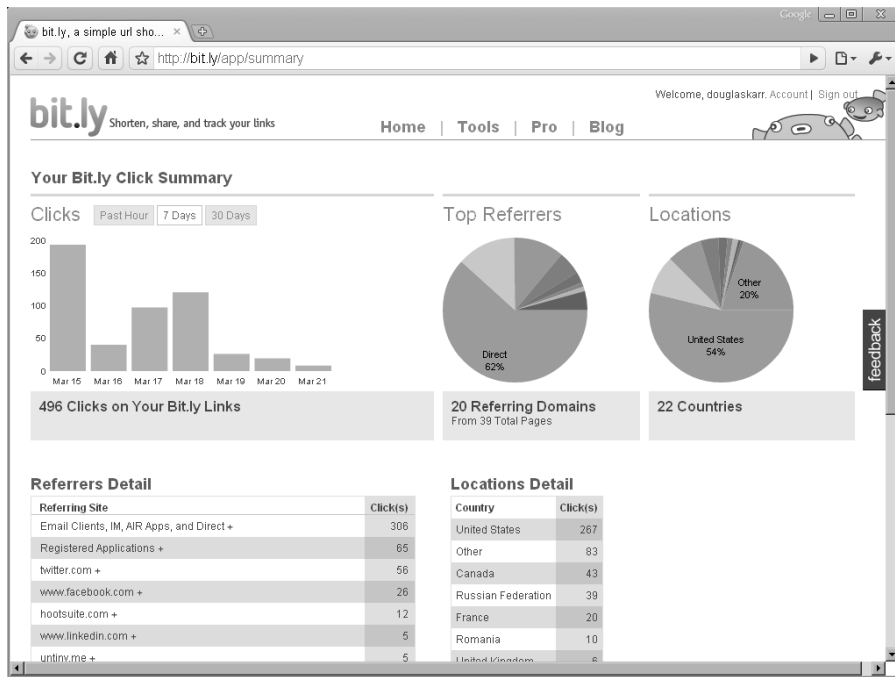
bit.ly, a simple url sho... ×

Google

http://bit.ly/app/summary

bit.ly Shorten, share, and track your links

Home | Tools | Pro | Blog

Welcome, douglaskarr. Account | Sign out

Your Bit.ly Click Summary

Clicks Past Hour 7 Days 30 Days

200
150
100
50
0

Mar 15 Mar 16 Mar 17 Mar 18 Mar 19 Mar 20 Mar 21

496 Clicks on Your Bit.ly Links

Top Referrers

Direct
62%

20 Referring Domains
From 39 Total Pages

Locations

Other
20%

United States
54%

22 Countries

feedback

Referrers Detail

| Referring Site | Click(s) |
|---|---|
| Email Clients, IM, AIR Apps, and Direct + | 306 |
| Registered Applications + | 65 |
| twitter.com + | 56 |
| www.facebook.com + | 26 |
| hootsuite.com + | 12 |
| www.linkedin.com + | 5 |
| untiny.me + | 5 |

Locations Detail

| Country | Click(s) |
|---|---|
| United States | 267 |
| Other | 83 |
| Canada | 43 |
| Russian Federation | 39 |
| France | 20 |
| Romania | 10 |
| United Kingdom | 6 |